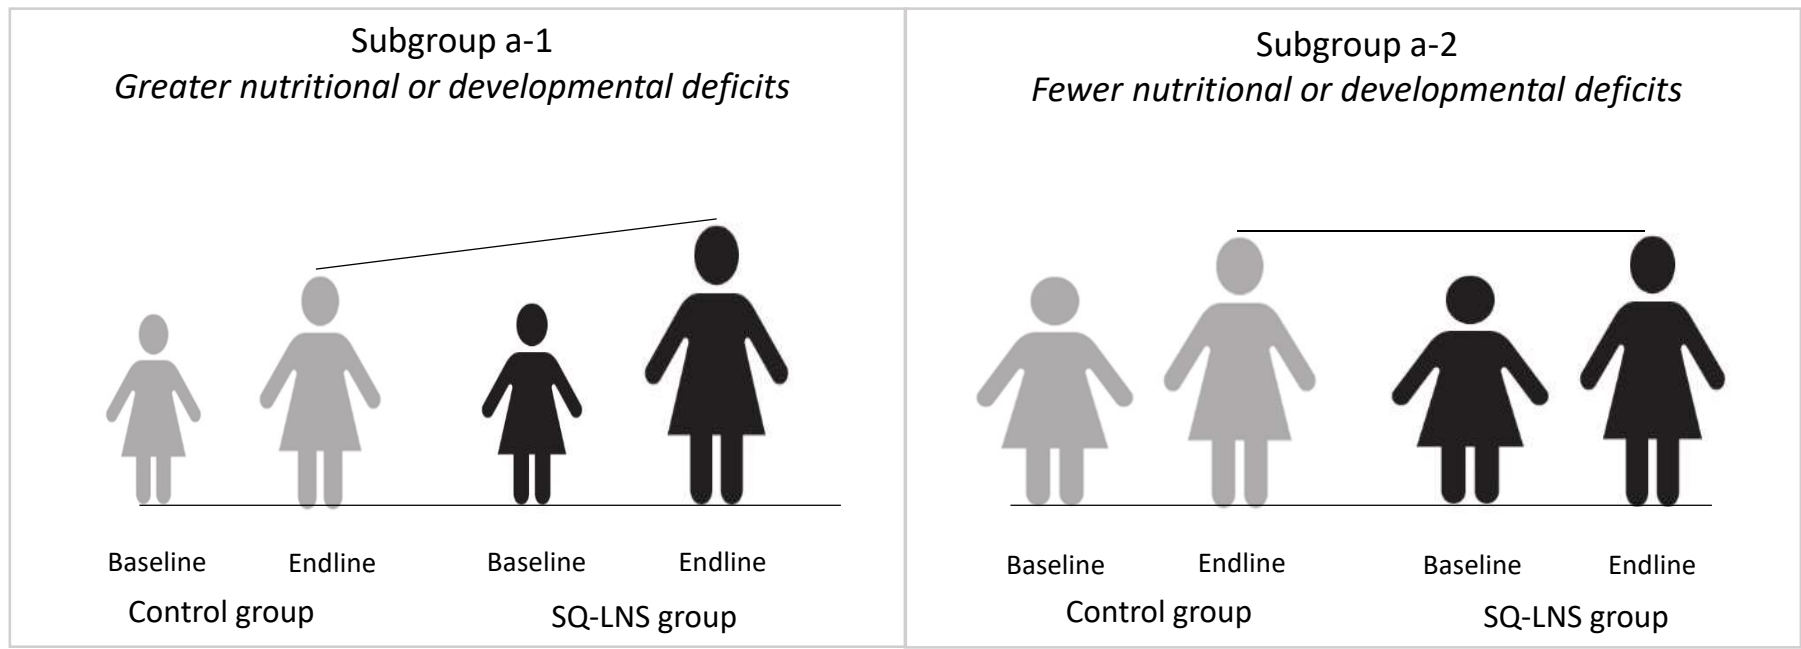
Subgroup a-1
*Greater nutritional or developmental deficits*

Baseline Endline Baseline Endline
Control group SQ-LNS group

Subgroup a-2
*Fewer nutritional or developmental deficits*

Baseline Endline Baseline Endline
Control group SQ-LNS group